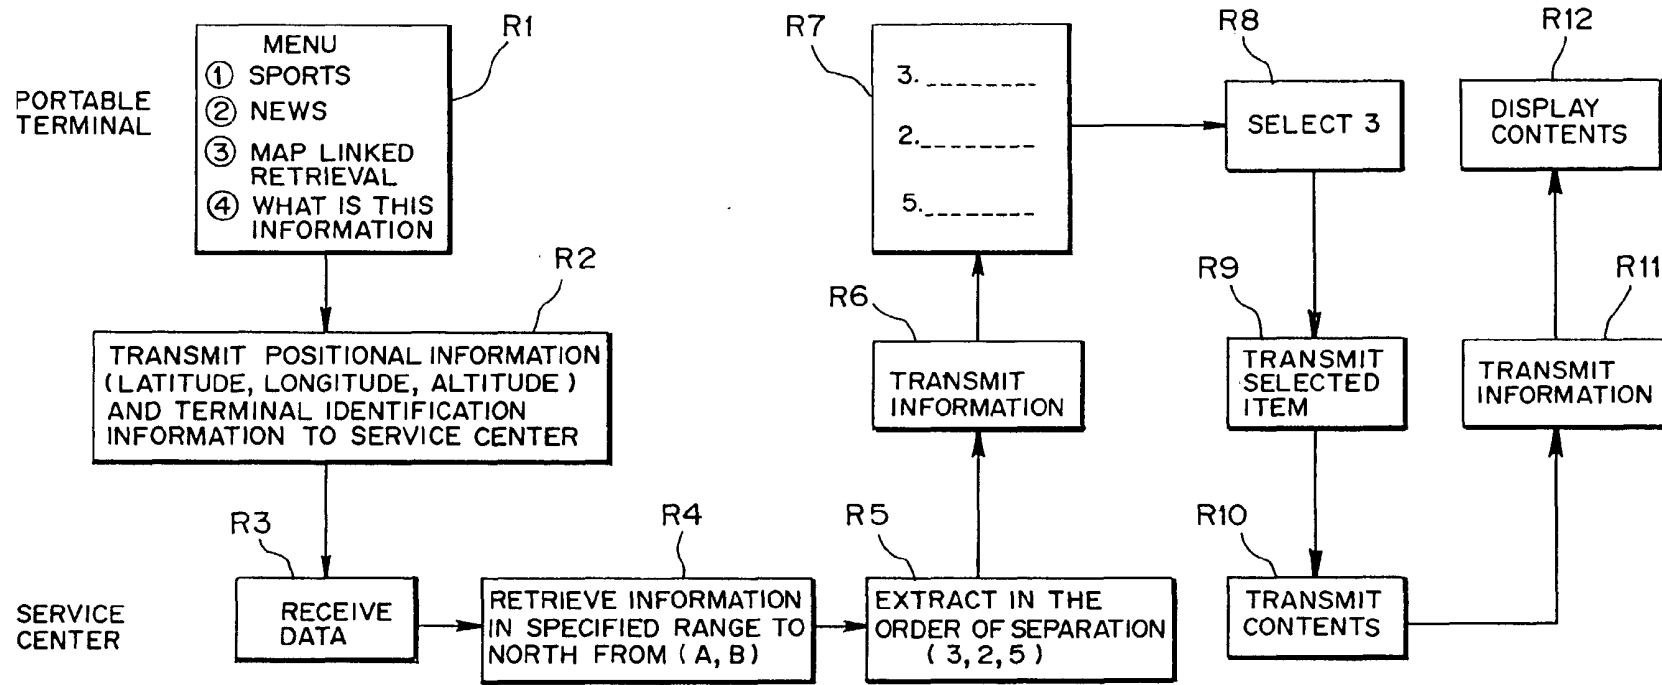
PORTABLE TERMINAL

R1

MENU
① SPORTS
② NEWS
③ MAP LINKED RETRIEVAL
④ WHAT IS THIS INFORMATION

R2

TRANSMIT POSITIONAL INFORMATION (LATITUDE, LONGITUDE, ALTITUDE) AND TERMINAL IDENTIFICATION INFORMATION TO SERVICE CENTER

SERVICE CENTER

R3

RECEIVE DATA

R4

RETRIEVE INFORMATION IN SPECIFIED RANGE TO NORTH FROM (A, B)

R5

EXTRACT IN THE ORDER OF SEPARATION (3, 2, 5)

R6

TRANSMIT INFORMATION

R7

3. ________
2. ________
5. ________

R8

SELECT 3

R9

TRANSMIT SELECTED ITEM

R10

TRANSMIT CONTENTS

R11

TRANSMIT INFORMATION

R12

DISPLAY CONTENTS